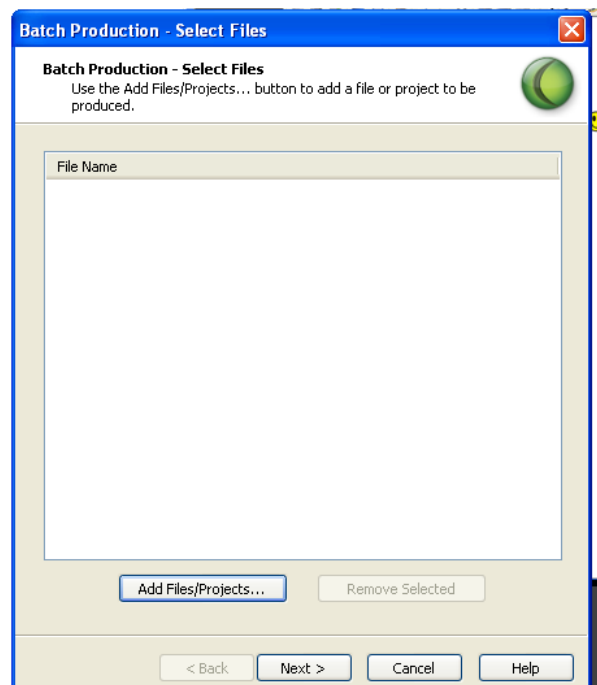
Batch Production - Select Files

Batch Production - Select Files
Use the Add Files/Projects... button to add a file or project to be produced.

File Name

Add Files/Projects...

Remove Selected

< Back

Next >

Cancel

Help